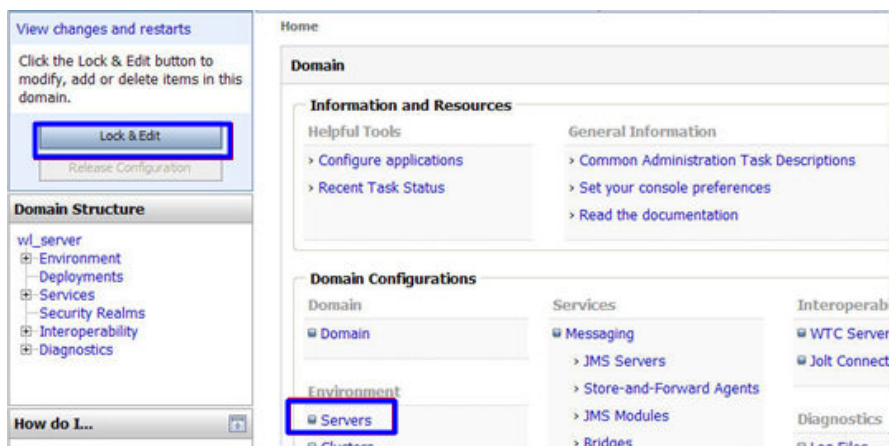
View changes and restarts

Click the Lock & Edit button to modify, add or delete items in this domain.

Lock & Edit

Release Configuration

Domain Structure

wl_server
Environment
Deployments
Services
Security Realms
Interoperability
Diagnostics

How do I...

Home

Domain

Information and Resources

Helpful Tools

› Configure applications

› Recent Task Status

General Information

› Common Administration Task Descriptions

› Set your console preferences

› Read the documentation

Domain Configurations

Domain

Domain

Environment

Servers

Clusters

Services

Messaging

› JMS Servers

› Store-and-Forward Agents

› JMS Modules

› Bridges

Interoperab

WTC Server

Jolt Connect

Diagnostics

Log Files